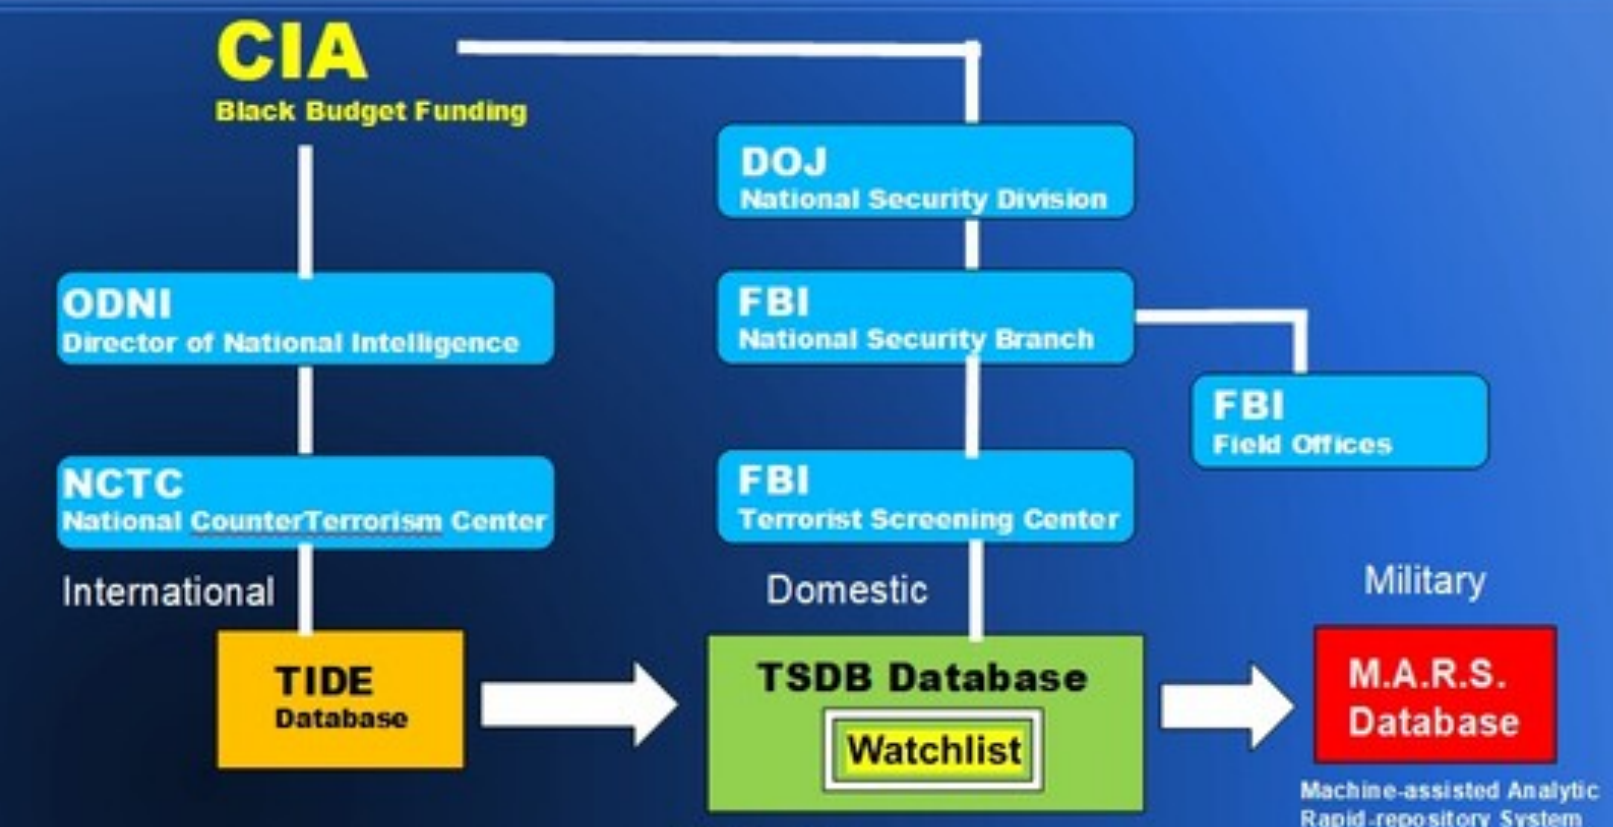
CIA
Black Budget Funding

DOJ
National Security Division

ODNI
Director of National Intelligence

FBI
National Security Branch

FBI
Field Offices

NCTC
National CounterTerrorism Center

FBI
Terrorist Screening Center

International

Domestic

Military

TIDE
Database

TSDB Database
Watchlist

M.A.R.S.
Database
Machine-assisted Analytic Rapid-repository System